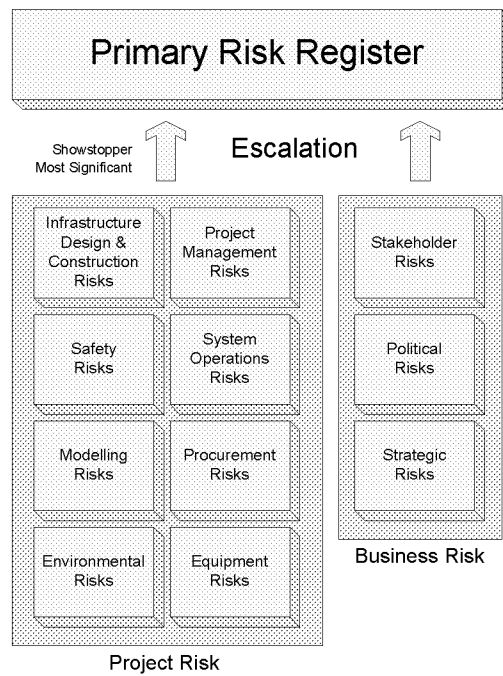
Primary Risk Register

Showstopper
Most Significant

Escalation

Infrastructure Design & Construction Risks

Project Management Risks

Safety Risks

System Operations Risks

Modelling Risks

Procurement Risks

Environmental Risks

Equipment Risks

Project Risk

Stakeholder Risks

Political Risks

Strategic Risks

Business Risk